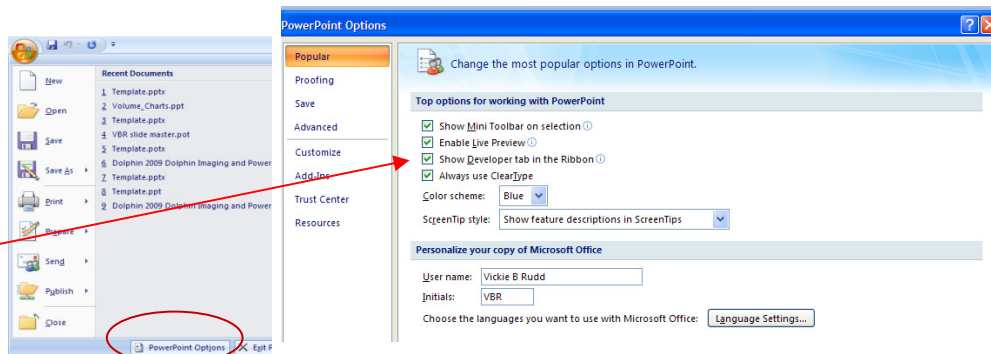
New
Open
Save
Save As
Print
Prepare
Send
Publish
Close

Recent Documents
1 Template.pptx
2 Volume_Charts.ppt
3 Template.pptx
4 VBR slide master.pot
5 Template.potx
6 Dolphin 2009 Dolphin Imaging and Power
7 Template.potx
8 Template.ppt
9 Dolphin 2009 Dolphin Imaging and Power

PowerPoint Options
Exit P

PowerPoint Options

Popular
Proofing
Save
Advanced
Customize
Add-Ins
Trust Center
Resources

Change the most popular options in PowerPoint.

Top options for working with PowerPoint

Show Mini Toolbar on selection
Enable Live Preview
Show Developer tab in the Ribbon
Always use ClearType
Color scheme: Blue
ScreenTip style: Show feature descriptions in ScreenTips

Personalize your copy of Microsoft Office

User name: Vickie B Rudd
Initials: VBR
Choose the languages you want to use with Microsoft Office: Language Settings...